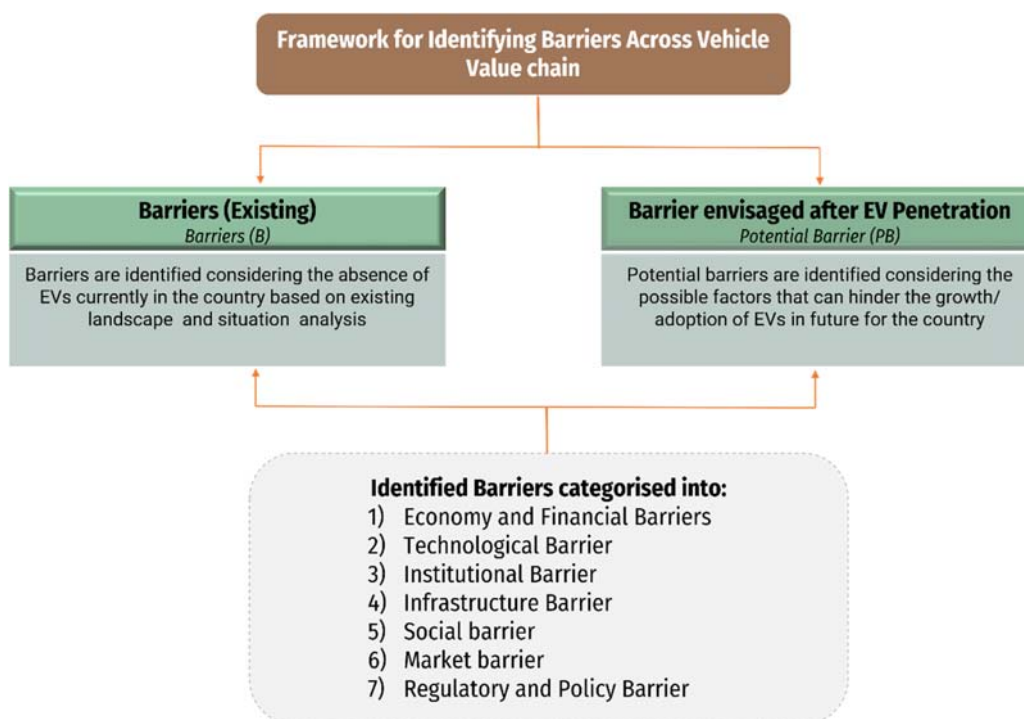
Framework for Identifying Barriers Across Vehicle Value chain

Barriers (Existing)
Barriers (B)

Barriers are identified considering the absence of EVs currently in the country based on existing landscape and situation analysis

Barrier envisaged after EV Penetration
Potential Barrier (PB)

Potential barriers are identified considering the possible factors that can hinder the growth/ adoption of EVs in future for the country

Identified Barriers categorised into:
1) Economy and Financial Barriers
2) Technological Barrier
3) Institutional Barrier
4) Infrastructure Barrier
5) Social barrier
6) Market barrier
7) Regulatory and Policy Barrier